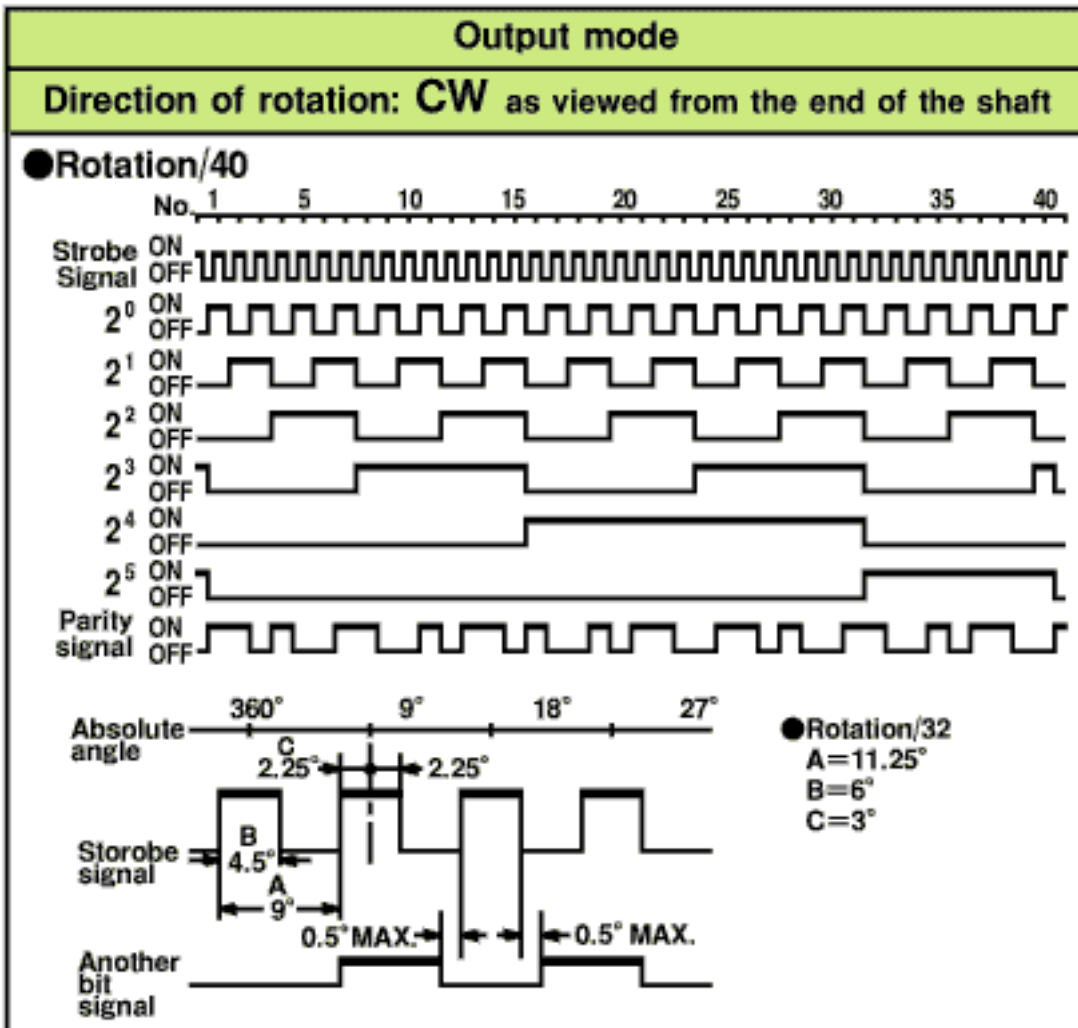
Output mode

Direction of rotation: CW as viewed from the end of the shaft

●Rotation/40

No. 1 5 10 15 20 25 30 35 40

Strobe Signal ON OFF

$2^0$ ON OFF

$2^1$ ON OFF

$2^2$ ON OFF

$2^3$ ON OFF

$2^4$ ON OFF

$2^5$ ON OFF

Parity signal ON OFF

Absolute angle 360° 9° 18° 27°

C
2.25° 2.25°

B
4.5°
A
9°

Storobe signal

0.5° MAX. 0.5° MAX.

Another bit signal

●Rotation/32
A=11.25°
B=6°
C=3°